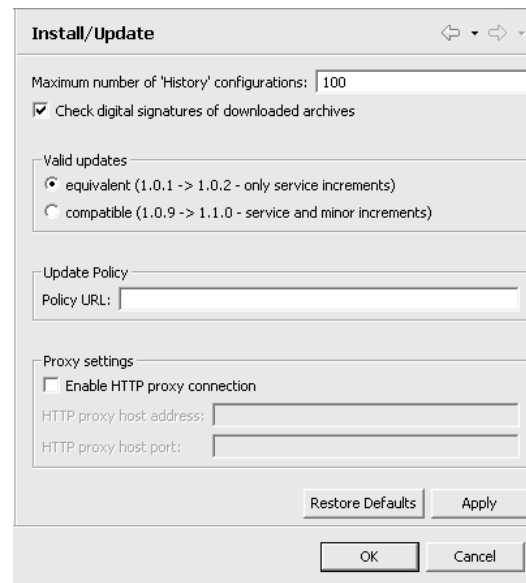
Install/Update

Maximum number of 'History' configurations: 100

Check digital signatures of downloaded archives

Valid updates

equivalent (1.0.1 -> 1.0.2 - only service increments)

compatible (1.0.9 -> 1.1.0 - service and minor increments)

Update Policy

Policy URL:

Proxy settings

Enable HTTP proxy connection

HTTP proxy host address:

HTTP proxy host port:

Restore Defaults

Apply

OK

Cancel